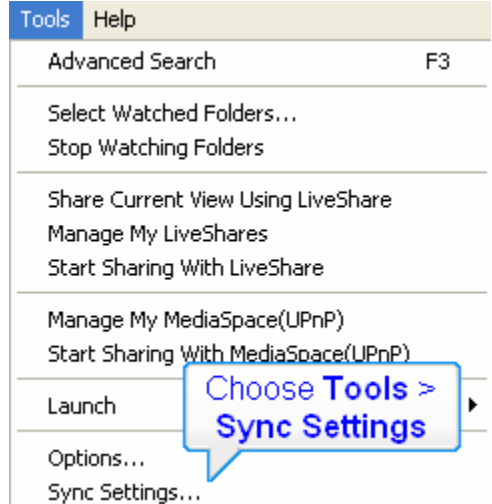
Tools Help

Advanced Search F3

Select Watched Folders...
Stop Watching Folders

Share Current View Using LiveShare
Manage My LiveShares
Start Sharing With LiveShare

Manage My MediaSpace(UPnP)
Start Sharing With MediaSpace(UPnP)

Launch

Choose Tools > Sync Settings

Options...
Sync Settings...